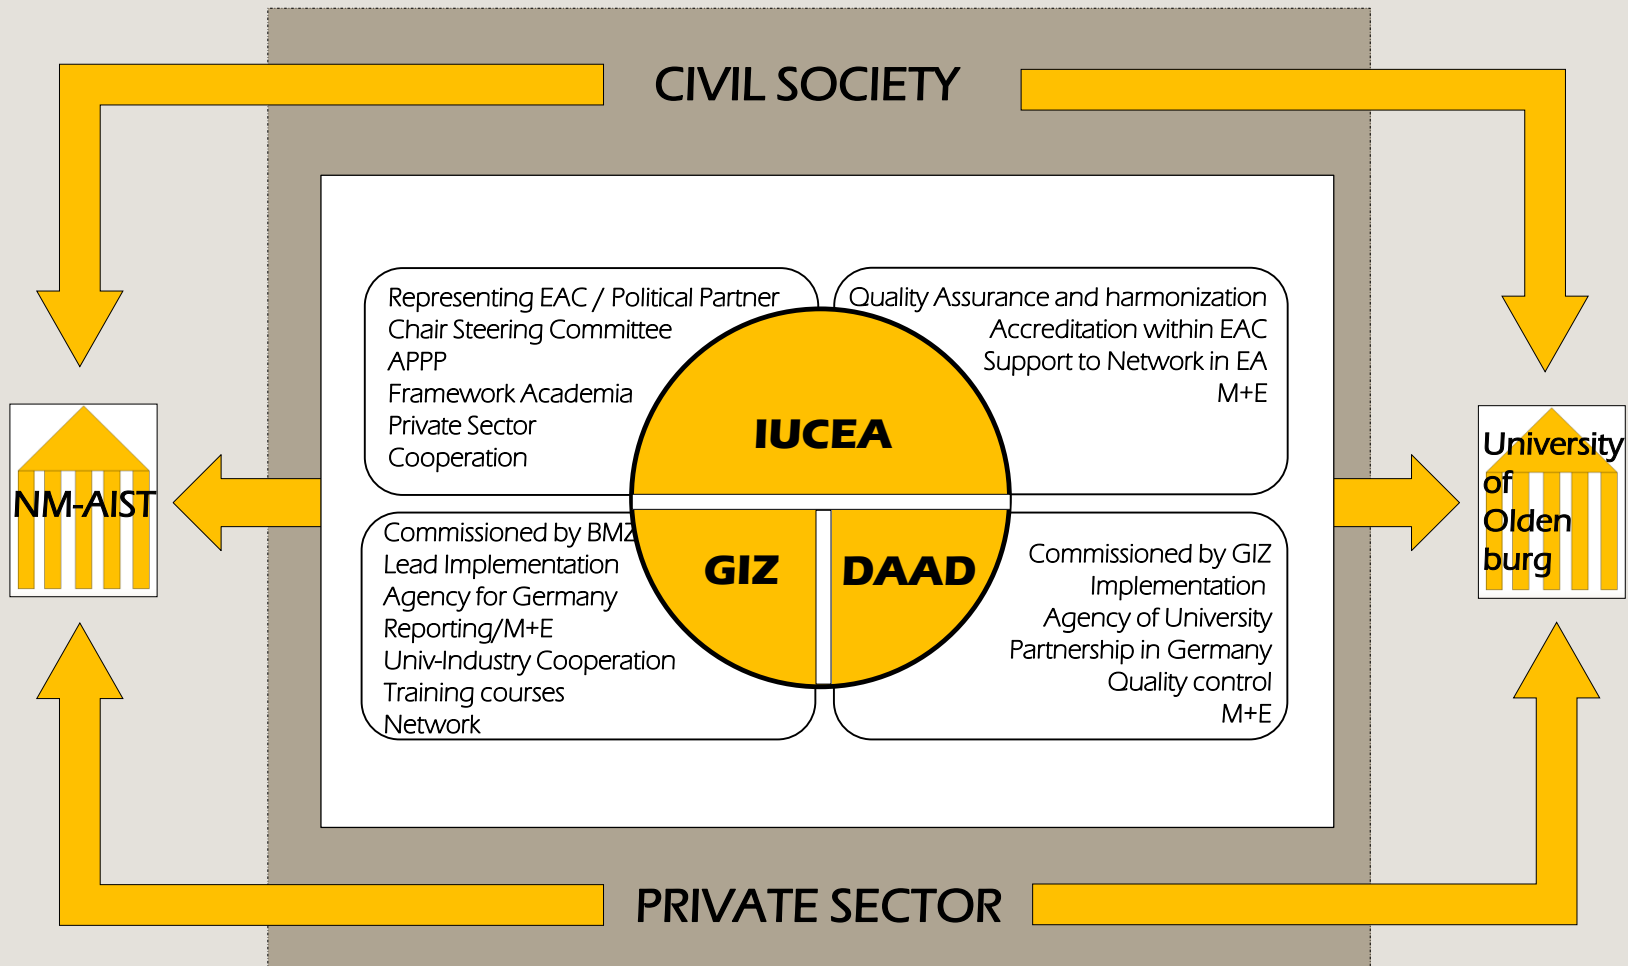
CIVIL SOCIETY

NM-AIST

Representing EAC / Political Partner
Chair Steering Committee
APPP
Framework Academia
Private Sector
Cooperation

Quality Assurance and harmonization
Accreditation within EAC
Support to Network in EA
M+E

IUCEA

GIZ

DAAD

Commissioned by BMZ
Lead Implementation
Agency for Germany
Reporting/M+E
Univ-Industry Cooperation
Training courses
Network

Commissioned by GIZ
Implementation
Agency of University
Partnership in Germany
Quality control
M+E

University of Olden burg

PRIVATE SECTOR